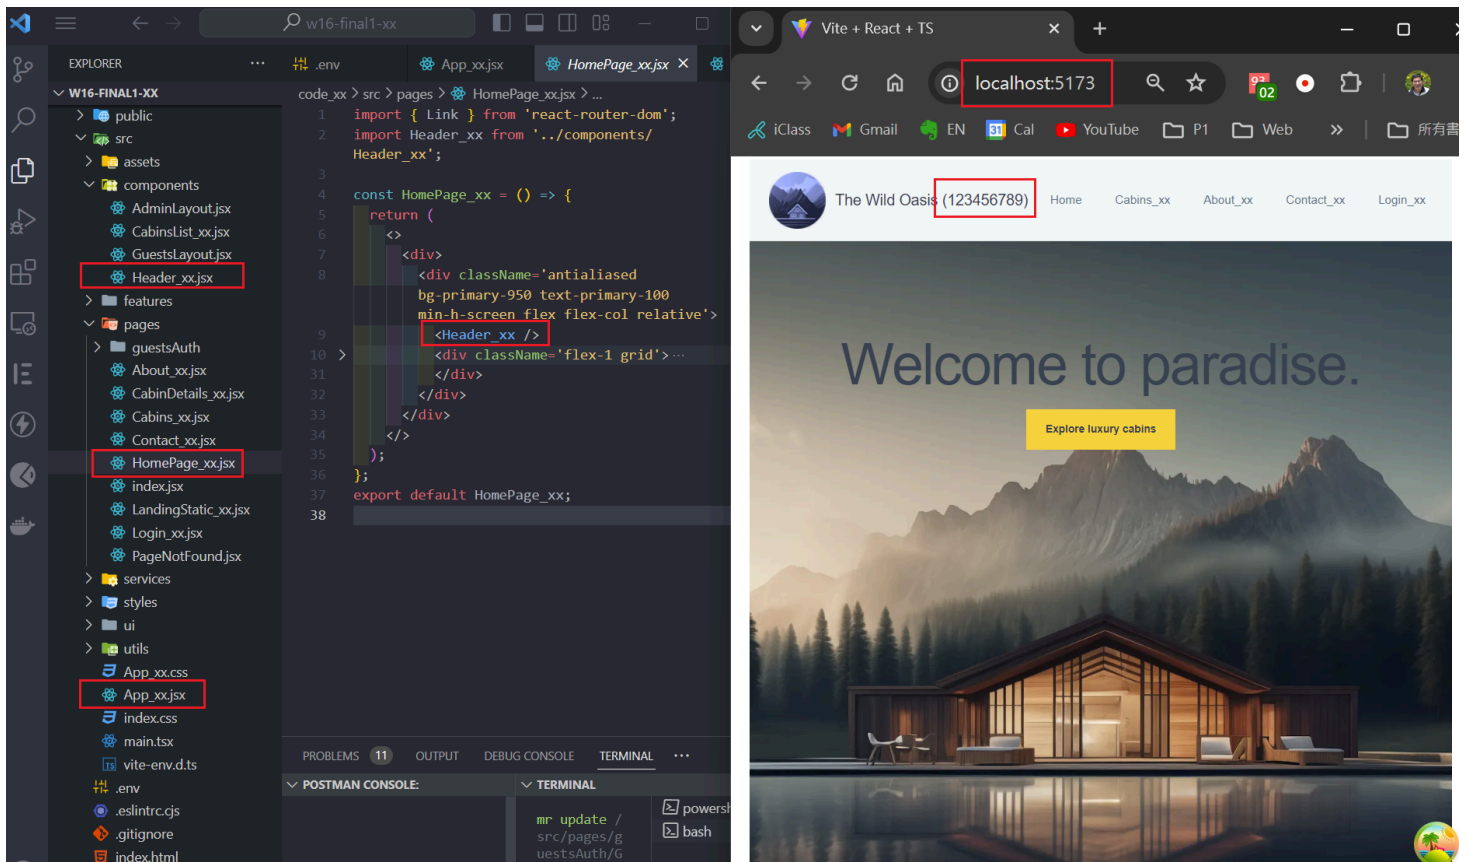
w16-final1-xx

EXPLORER ...
W16-FINAL1-XX
public
src
assets
components
AdminLayout.jsx
CabinsList_xx.jsx
GuestsLayout.jsx
Header_xx.jsx
features
pages
guestsAuth
About_xx.jsx
CabinDetails_xx.jsx
Cabins_xx.jsx
Contact_xx.jsx
HomePage_xx.jsx
index.jsx
LandingStatic_xx.jsx
Login_xx.jsx
PageNotFound.jsx
services
styles
ui
utils
App_xx.css
App_xx.jsx
index.css
main.tsx
vite-env.d.ts
.env
.eslintrc.cjs
.gitignore
index.html

.env App_xx.jsx HomePage_xx.jsx ×

code_xx > src > pages > HomePage_xx.jsx > ...

1 import { Link } from 'react-router-dom';
2 import Header_xx from '../components/Header_xx';
3
4 const HomePage_xx = () => {
5 return (
6 <>
7 <div>
8 <div className='antialiased bg-primary-950 text-primary-100 min-h-screen flex flex-col relative'>
9 <Header_xx />
10 <div className='flex-1 grid'>···
31 </div>
32 </div>
33 </div>
34 </>
35 );
36 };
37 export default HomePage_xx;
38

PROBLEMS 11 OUTPUT DEBUG CONSOLE TERMINAL ...
POSTMAN CONSOLE: TERMINAL
mr update / src/pages/guestsAuth/G
powersh
bash

Vite + React + TS ×
localhost:5173
iClass Gmail EN Cal YouTube P1 Web » 所有書

The Wild Oasis (123456789) Home Cabins_xx About_xx Contact_xx Login_xx

Welcome to paradise.
Explore luxury cabins